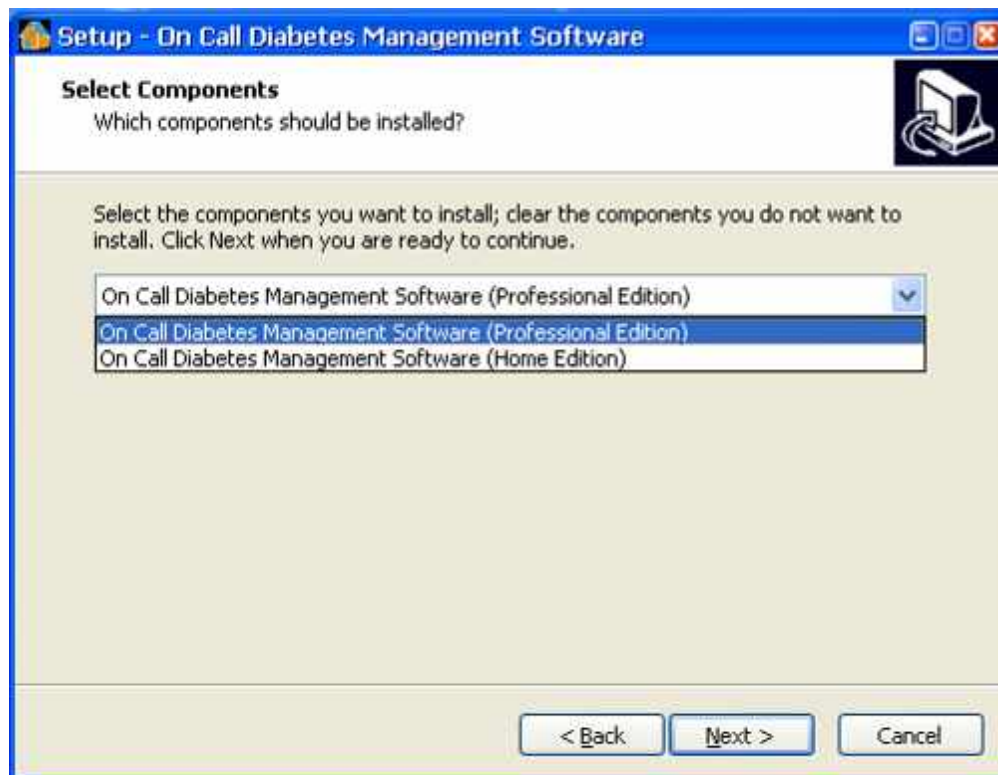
Setup - On Call Diabetes Management Software

Select Components
Which components should be installed?

Select the components you want to install; clear the components you do not want to install. Click Next when you are ready to continue.

On Call Diabetes Management Software (Professional Edition)

On Call Diabetes Management Software (Professional Edition)
On Call Diabetes Management Software (Home Edition)

< Back
Next >
Cancel